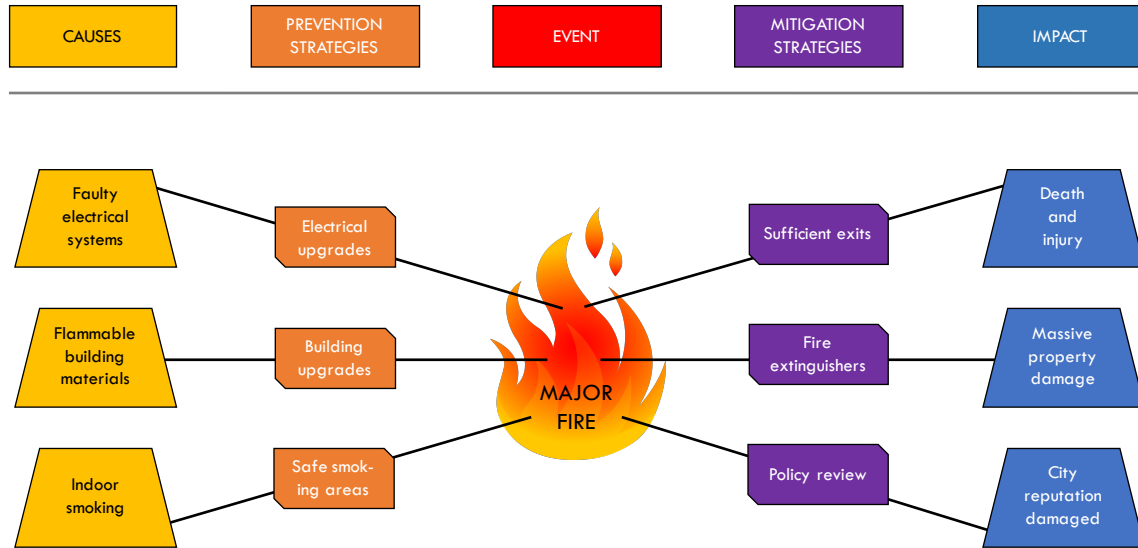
CAUSES

PREVENTION STRATEGIES

EVENT

MITIGATION STRATEGIES

IMPACT

Faulty electrical systems

Electrical upgrades

Flammable building materials

Building upgrades

Indoor smoking

Safe smoking areas

MAJOR FIRE

Sufficient exits

Fire extinguishers

Policy review

Death and injury

Massive property damage

City reputation damaged